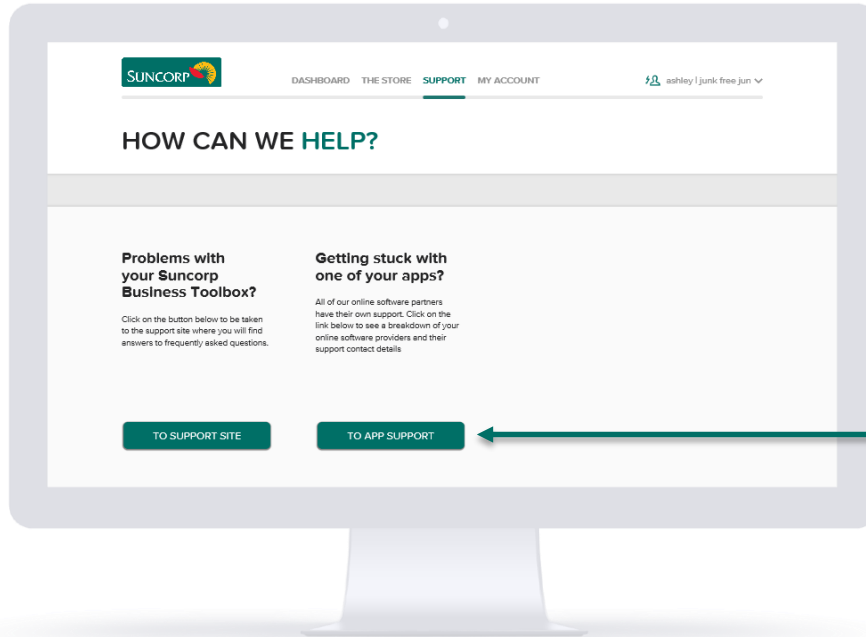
SUNCORP

DASHBOARD THE STORE SUPPORT MY ACCOUNT

ashley | junk free jun

HOW CAN WE HELP?

Problems with your Suncorp Business Toolbox?

Click on the button below to be taken to the support site where you will find answers to frequently asked questions.

Getting stuck with one of your apps?

All of our online software partners have their own support. Click on the link below to see a breakdown of your online software providers and their support contact details

TO SUPPORT SITE

TO APP SUPPORT